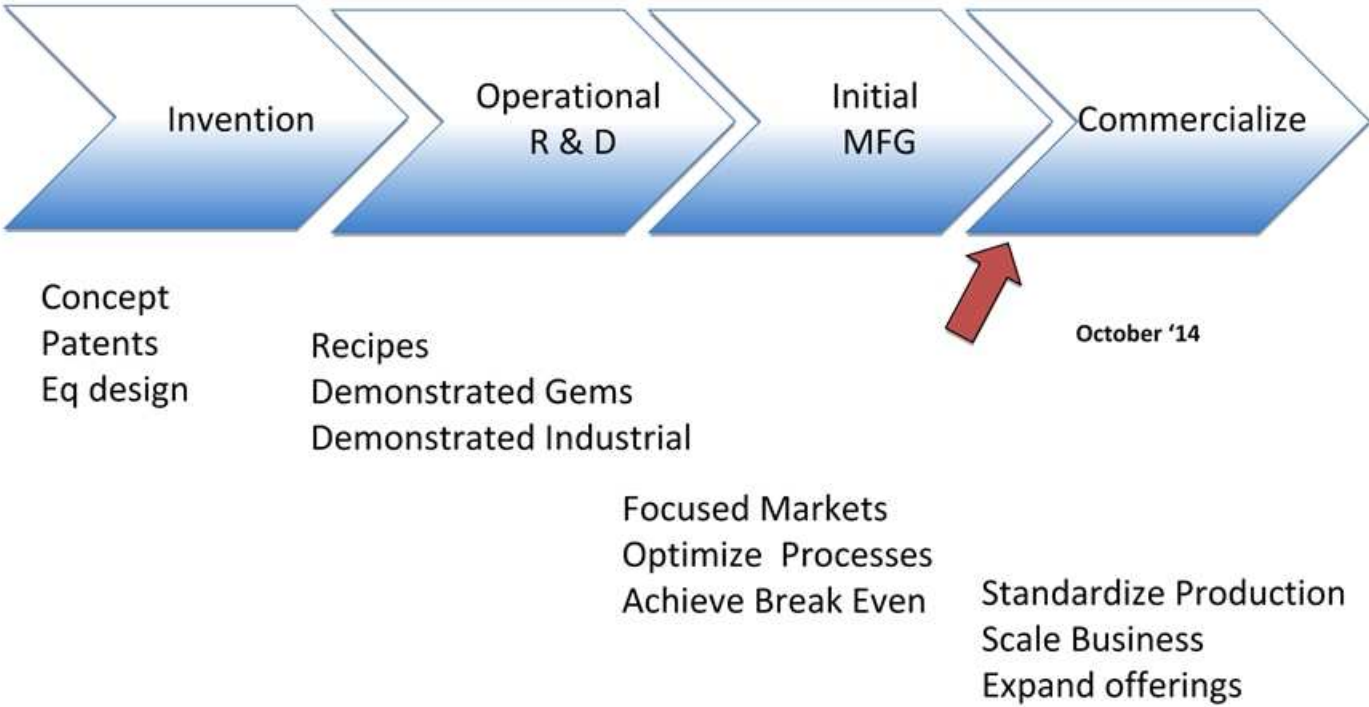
Invention

Operational
R & D

Initial
MFG

Commercialize

Concept
Patents
Eq design

Recipes
Demonstrated Gems
Demonstrated Industrial

October '14

Focused Markets
Optimize Processes
Achieve Break Even

Standardize Production
Scale Business
Expand offerings